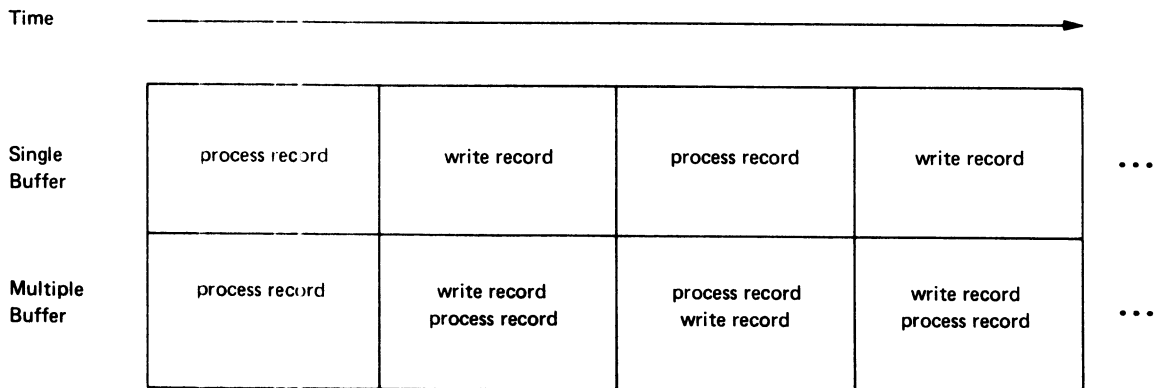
Time

| | | | | |
|---|---|---|---|---|
| Single Buffer | process record | write record | process record | write record | ... |
| Multiple Buffer | process record | write record process record | process record write record | write record process record | ... |